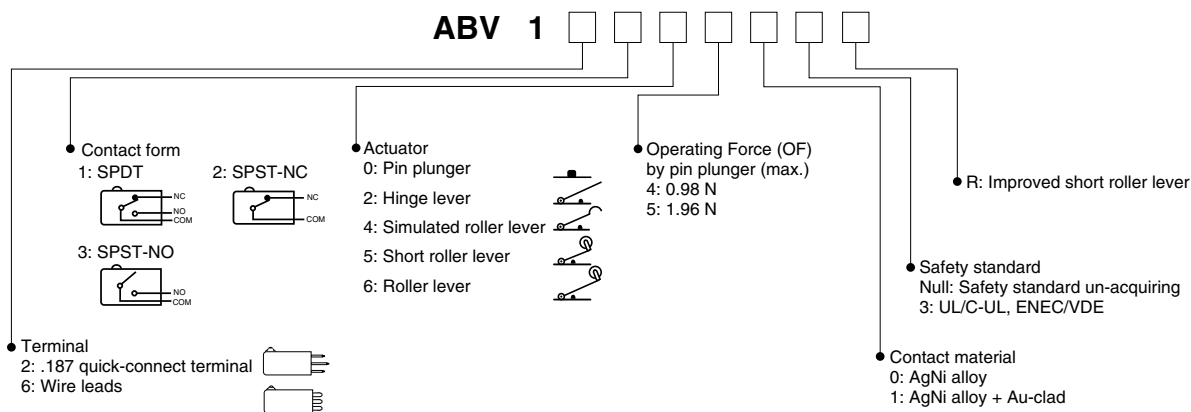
ABV 1 □ □ □ □ □ □ □

Contact form
1: SPDT
NC
NO
COM
2: SPST-NC
NC
COM
3: SPST-NO
NO
COM

Actuator
0: Pin plunger
2: Hinge lever
4: Simulated roller lever
5: Short roller lever
6: Roller lever

Operating Force (OF) by pin plunger (max.)
4: 0.98 N
5: 1.96 N

R: Improved short roller lever

Safety standard
Null: Safety standard un-acquiring
3: UL/C-UL, ENEC/VDE

Terminal
2: .187 quick-connect terminal
6: Wire leads

Contact material
0: AgNi alloy
1: AgNi alloy + Au-clad